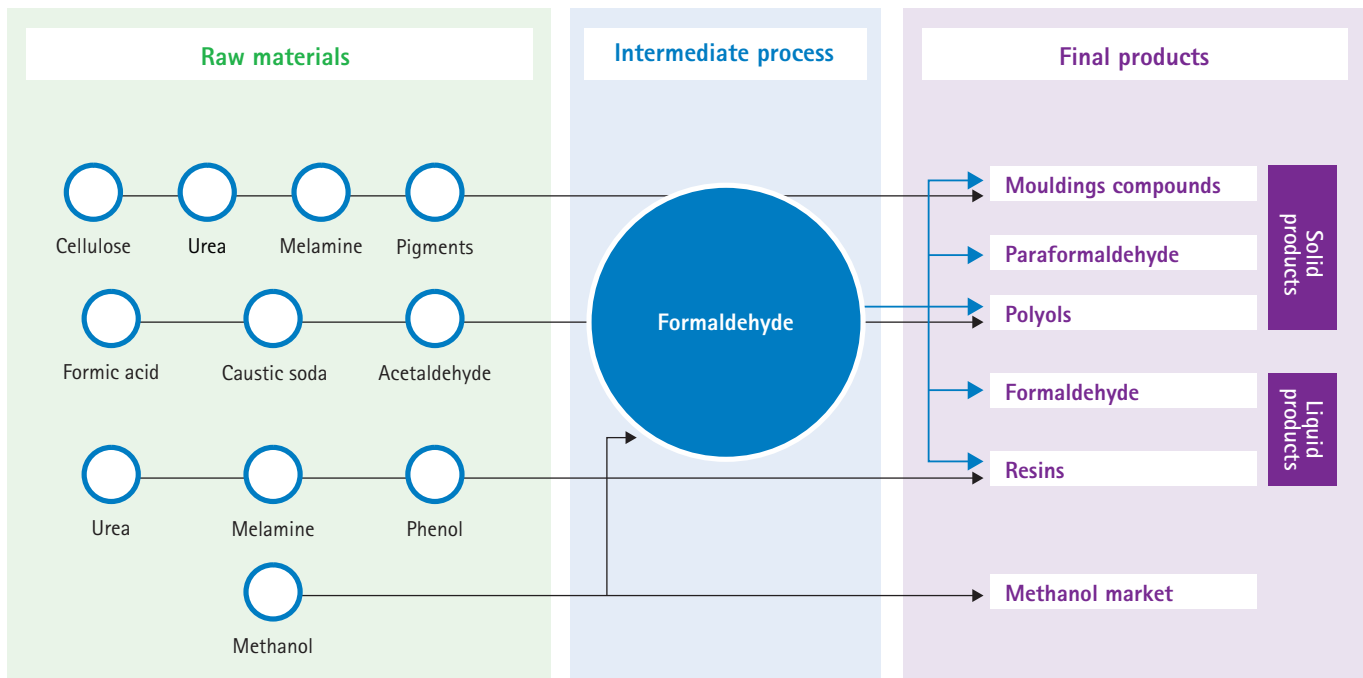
Raw materials

Intermediate process

Final products

Cellulose

Urea

Melamine

Pigments

Formic acid

Caustic soda

Acetaldehyde

Urea

Melamine

Phenol

Methanol

Formaldehyde

Mouldings compounds

Paraformaldehyde

Polyols

Solid products

Formaldehyde

Resins

Liquid products

Methanol market